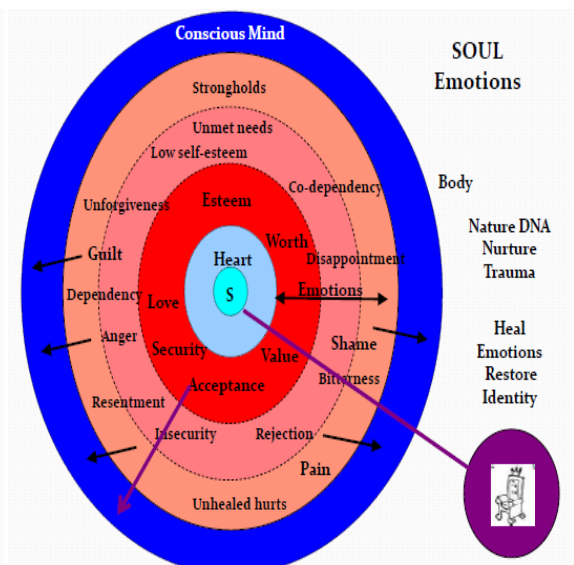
Conscious Mind

SOUL
Emotions

Strongholds

Unmet needs

Low self-esteem

Co-dependency

Body

Unforgiveness

Esteem

Worth

Nature DNA
Nurture
Trauma

Guilt

Heart

Disappointment

Dependency

Love

S

Emotions

Anger

Security

Value

Shame

Heal
Emotions
Restore
Identity

Acceptance

Bitterness

Resentment

Insecurity

Rejection

Pain

Unhealed hurts